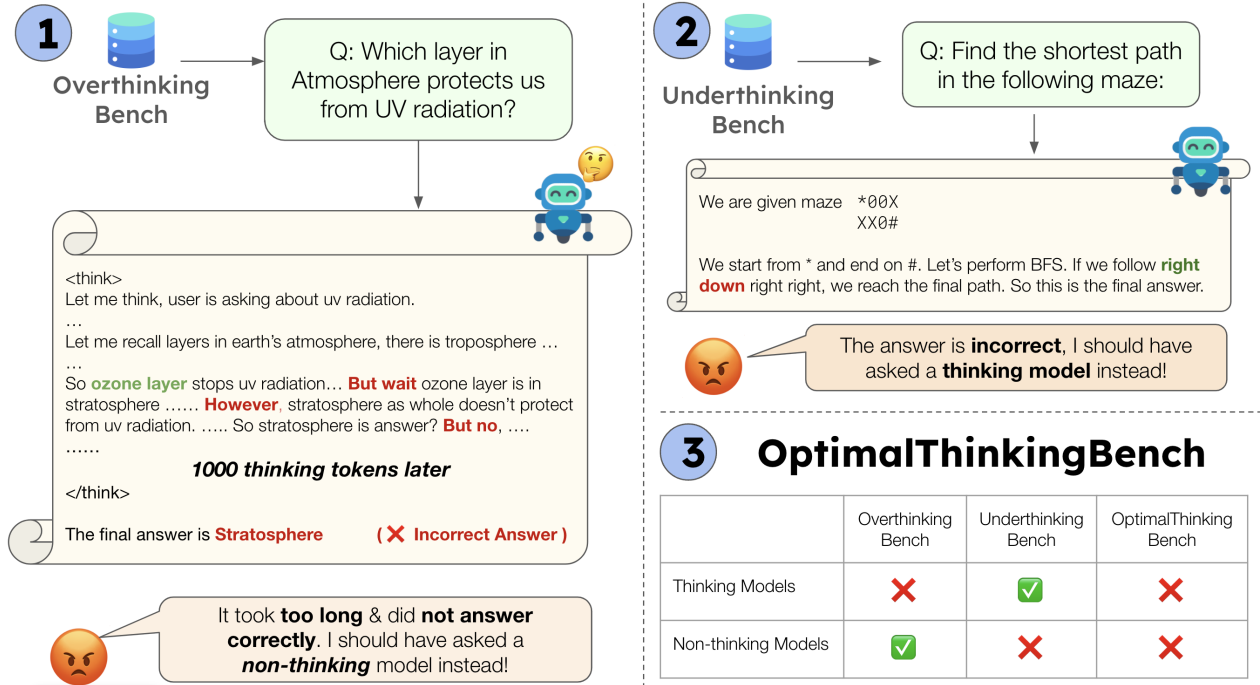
1

Overthinking Bench

Q: Which layer in Atmosphere protects us from UV radiation?

<think>
Let me think, user is asking about uv radiation.
…
Let me recall layers in earth's atmosphere, there is troposphere …
…
So ozone layer stops uv radiation… But wait ozone layer is in stratosphere …… However, stratosphere as whole doesn't protect from uv radiation. ….. So stratosphere is answer? But no, ….
……
1000 thinking tokens later
</think>

The final answer is Stratosphere ( ✕ Incorrect Answer )

It took too long & did not answer correctly. I should have asked a non-thinking model instead!

2

Underthinking Bench

Q: Find the shortest path in the following maze:

We are given maze *00X
XX0#

We start from * and end on #. Let's perform BFS. If we follow right down right right, we reach the final path. So this is the final answer.

The answer is incorrect, I should have asked a thinking model instead!

3 OptimalThinkingBench

| | Overthinking Bench | Underthinking Bench | OptimalThinking Bench |
|---|---|---|---|
| Thinking Models | ✕ | ✓ | ✕ |
| Non-thinking Models | ✓ | ✕ | ✕ |